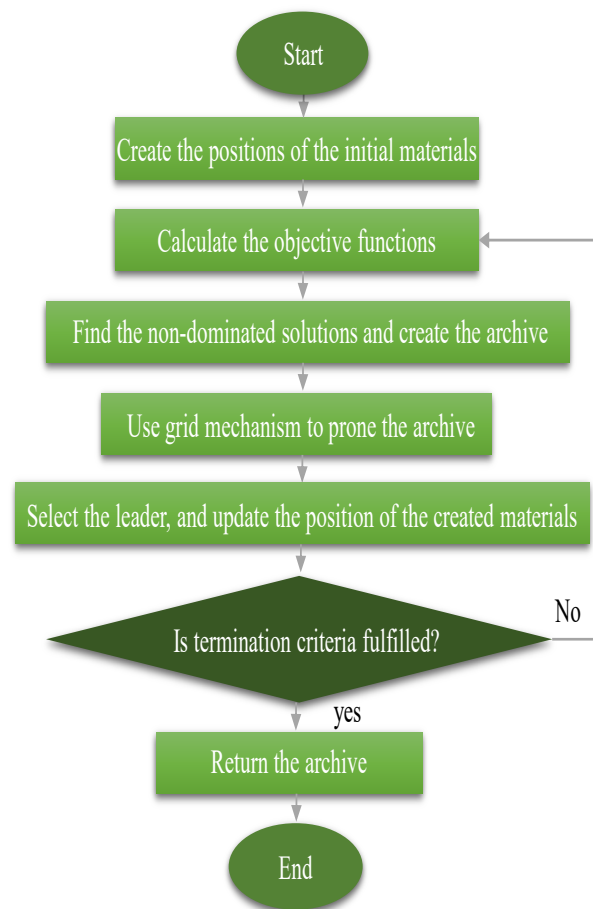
Start

Create the positions of the initial materials

Calculate the objective functions

Find the non-dominated solutions and create the archive

Use grid mechanism to prone the archive

Select the leader, and update the position of the created materials

Is termination criteria fulfilled?

No

yes

Return the archive

End